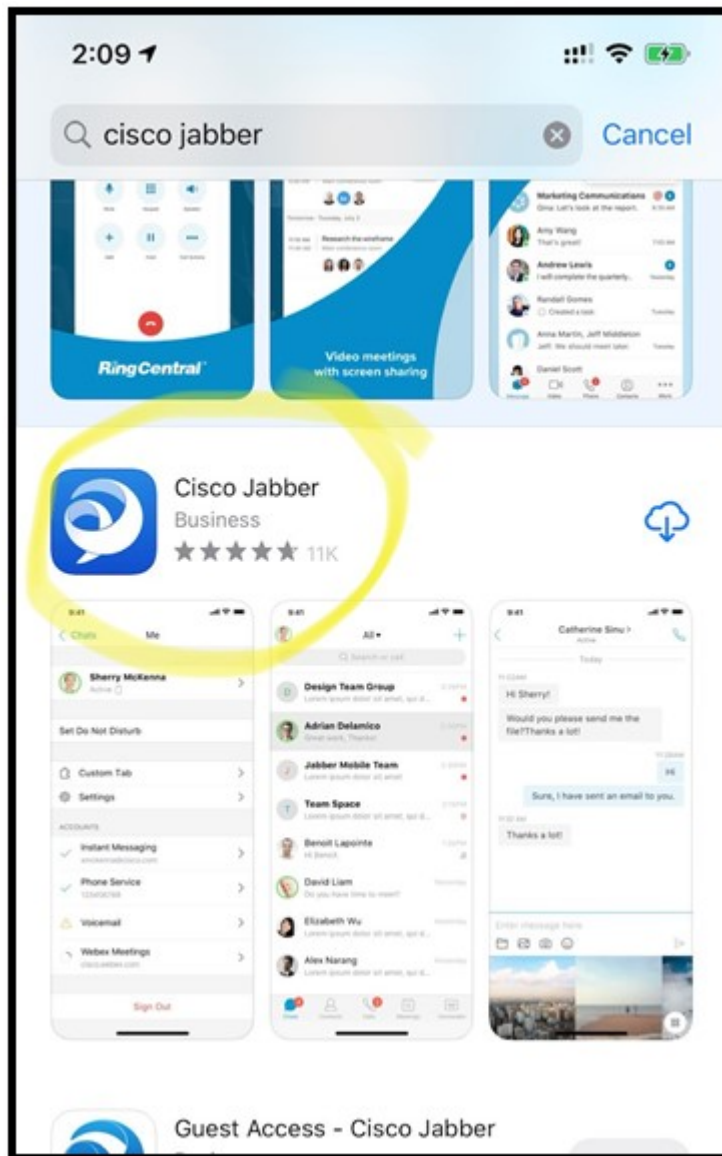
2:09

cisco jabber

Cancel

RingCentral

Video meetings with screen sharing

Marketing Communications
Gina: Let's look at the report.

Amy Wang
That's great!

Andrew Lewis
I will complete the quarterly...

Randall Gomes
Created a task

Anna Martin, Jeff Middleton
Jeff: We should meet later.

Daniel Scott

Cisco Jabber
Business
★★★★★ 11K

9:41
< Chats Me
Sherry McKenna
Active
Set Do Not Disturb
Custom Tab
Settings
ACCOUNTS
Instant Messaging
Phone Service
Voicemail
Webex Meetings
Sign Out

9:41
All ▾
Search or call
Design Team Group
Adrian Delamico
Great work, Thanks!
Jabber Mobile Team
Team Space
Benoit Lapointe
Hi Benoit
David Liam
Do you have time to meet?
Elizabeth Wu
Alex Narang

9:41
Catherine Sinu >
Active
Today
Hi Sherry!
Would you please send me the file?Thanks a lot!
Hi
Sure, I have sent an email to you.
Thanks a lot!
Enter message here

Guest Access - Cisco Jabber